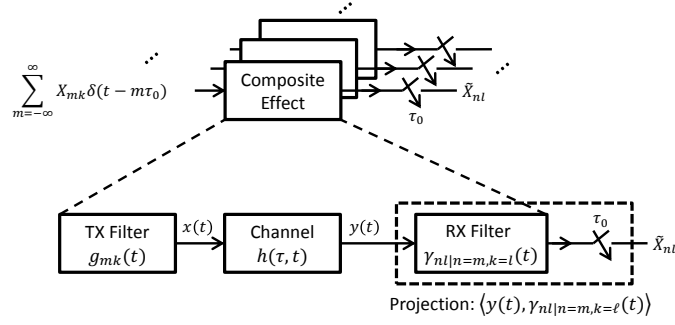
$\sum_{m=-\infty}^{\infty} X_{mk}\delta(t-m\tau_0)$

Composite Effect

$\tau_0$

$\tilde{X}_{nl}$

TX Filter $g_{mk}(t)$

$x(t)$

Channel $h(\tau,t)$

$y(t)$

RX Filter $\gamma_{nl|n=m,k=l}(t)$

$\tau_0$

$\tilde{X}_{nl}$

Projection: $\langle y(t), \gamma_{nl|n=m,k=\ell}(t)\rangle$